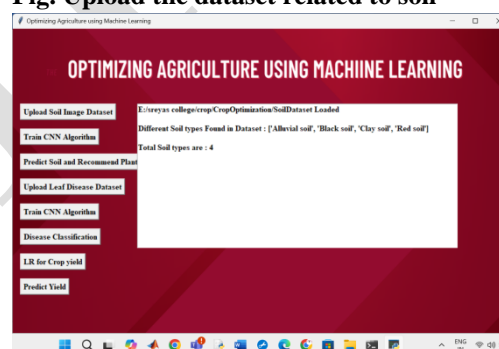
Fig: Upload the dataset related to soil

Optimizing Agriculture using Machine Learning

OPTIMIZING AGRICULTURE USING MACHIINE LEARNING

Upload Soil Image Dataset

Train CNN Algorithm

Predict Soil and Recommend Plant

Upload Leaf Disease Dataset

Train CNN Algorithm

Disease Classification

LR for Crop yield

Predict Yield

E:/sreyas college/crop/CropOptimization/SoilDataset Loaded

Different Soil types Found in Dataset : ['Alluvial soil', 'Black soil', 'Clay soil', 'Red soil']

Total Soil types are : 4

ENG IN